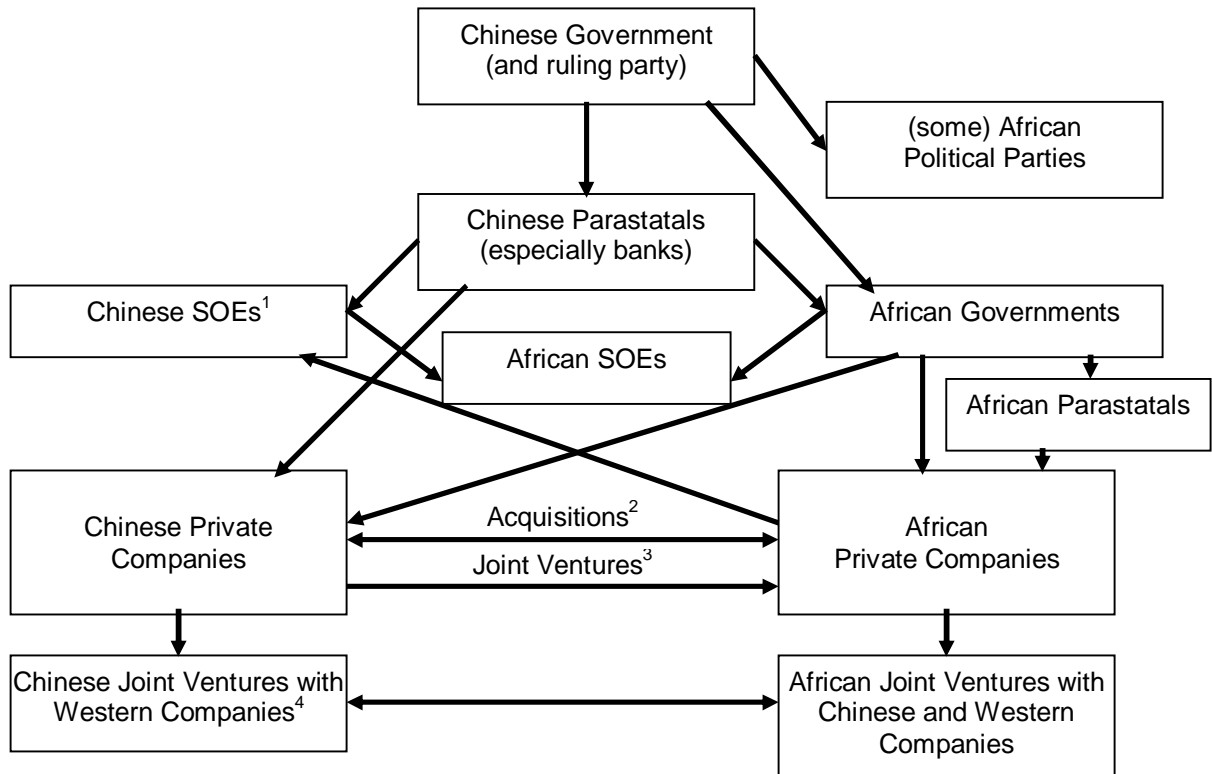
Chinese Government (and ruling party)

(some) African Political Parties

Chinese Parastatals (especially banks)

Chinese SOEs$^1$

African Governments

African SOEs

African Parastatals

Chinese Private Companies

Acquisitions$^2$

Joint Ventures$^3$

African Private Companies

Chinese Joint Ventures with Western Companies$^4$

African Joint Ventures with Chinese and Western Companies